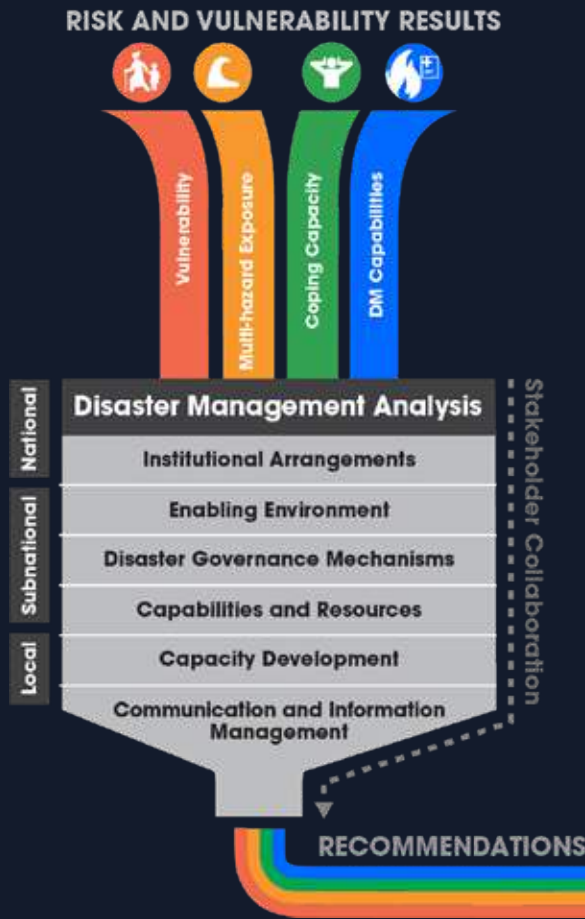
RISK AND VULNERABILITY RESULTS

Vulnerability

Multi-hazard Exposure

Coping Capacity

DM Capabilities

National

Subnational

Local

Disaster Management Analysis

Institutional Arrangements

Enabling Environment

Disaster Governance Mechanisms

Capabilities and Resources

Capacity Development

Communication and Information Management

Stakeholder Collaboration

RECOMMENDATIONS